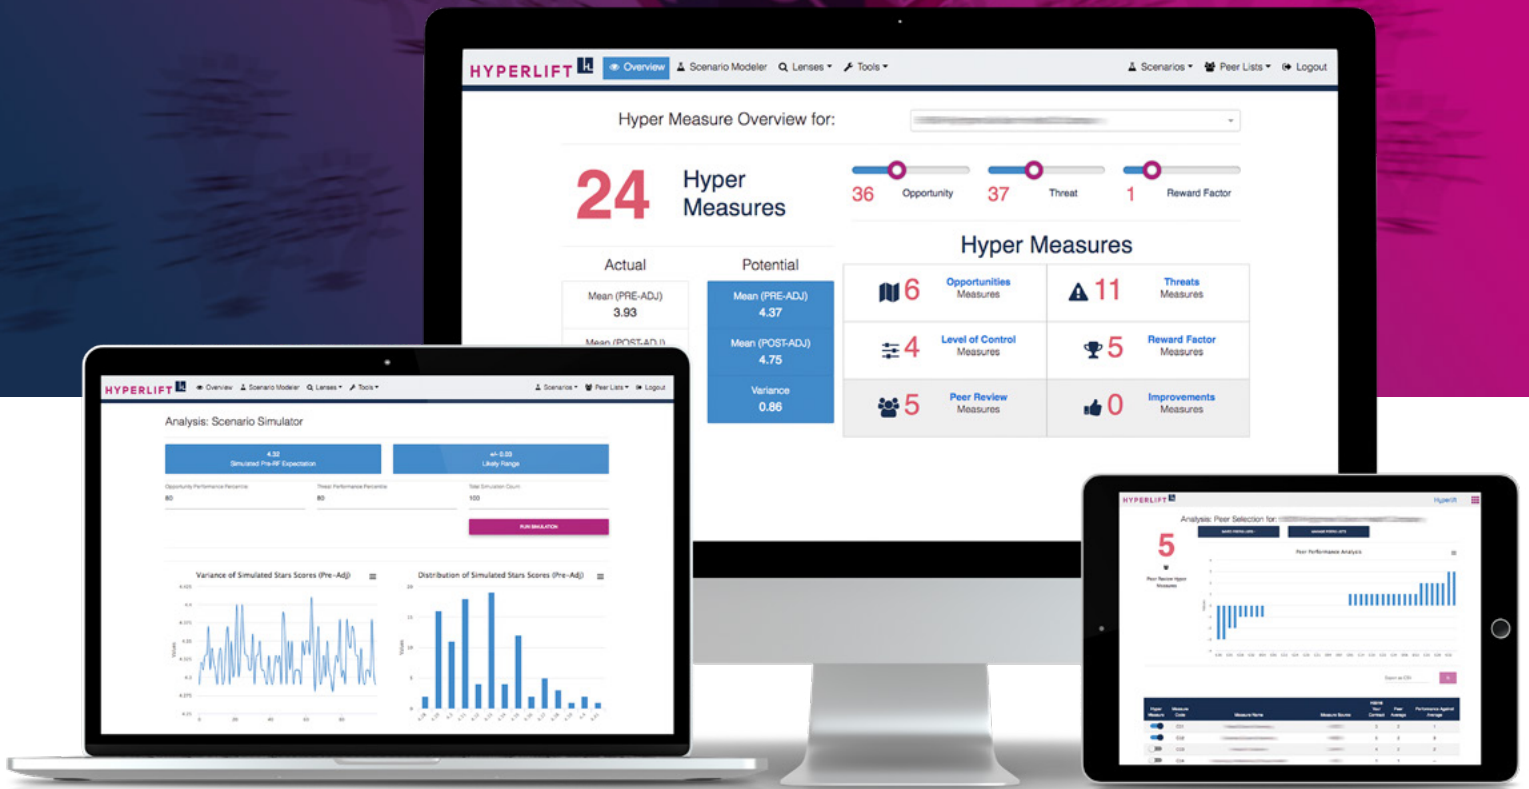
HYPERLIFT Overview Scenario Modeler Lenses Tools Scenarios Peer Lists Logout

Hyper Measure Overview for:

24 Hyper Measures

36 Opportunity 37 Threat 1 Reward Factor

Hyper Measures

| 6 Opportunities Measures | 11 Threats Measures |
|---|---|
| 4 Level of Control Measures | 5 Reward Factor Measures |
| 5 Peer Review Measures | 0 Improvements Measures |

| Actual | Potential |
|---|---|
| Mean (PRE-ADJ) 3.93 | Mean (PRE-ADJ) 4.37 |
| Mean (POST-ADJ) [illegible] | Mean (POST-ADJ) 4.75 |
| | Variance 0.86 |

HYPERLIFT Overview Scenario Modeler Lenses Tools Scenarios Peer Lists Logout

Analysis: Scenario Simulator

4.32 Simulated Pre-RF Expectation

+/- 0.03 Likely Range

Opportunity Performance Percentile 80

Threat Performance Percentile 80

Total Simulation Count 100

RUN SIMULATION

Variance of Simulated Stars Scores (Pre-Adj)

Distribution of Simulated Stars Scores (Pre-Adj)

HYPERLIFT

Analysis: Peer Selection for:

5

Peer Review Hyper Measures

Peer Performance Analysis